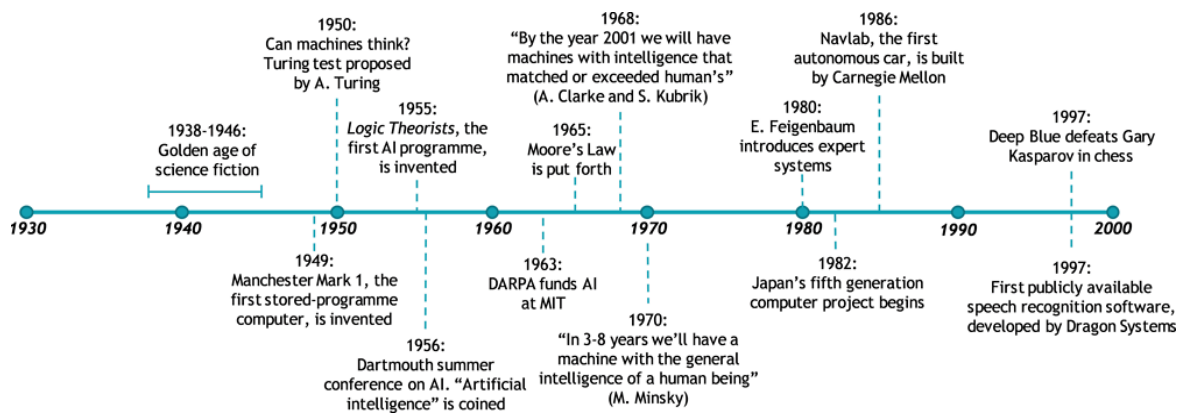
1938-1946:
Golden age of science fiction

1950:
Can machines think? Turing test proposed by A. Turing

1955:
*Logic Theorists*, the first AI programme, is invented

1968:
“By the year 2001 we will have machines with intelligence that matched or exceeded human’s” (A. Clarke and S. Kubrik)

1965:
Moore’s Law is put forth

1980:
E. Feigenbaum introduces expert systems

1986:
Navlab, the first autonomous car, is built by Carnegie Mellon

1997:
Deep Blue defeats Gary Kasparov in chess

1930 1940 1950 1960 1970 1980 1990 2000

1949:
Manchester Mark 1, the first stored-programme computer, is invented

1956:
Dartmouth summer conference on AI. “Artificial intelligence” is coined

1963:
DARPA funds AI at MIT

1970:
“In 3-8 years we’ll have a machine with the general intelligence of a human being” (M. Minsky)

1982:
Japan’s fifth generation computer project begins

1997:
First publicly available speech recognition software, developed by Dragon Systems